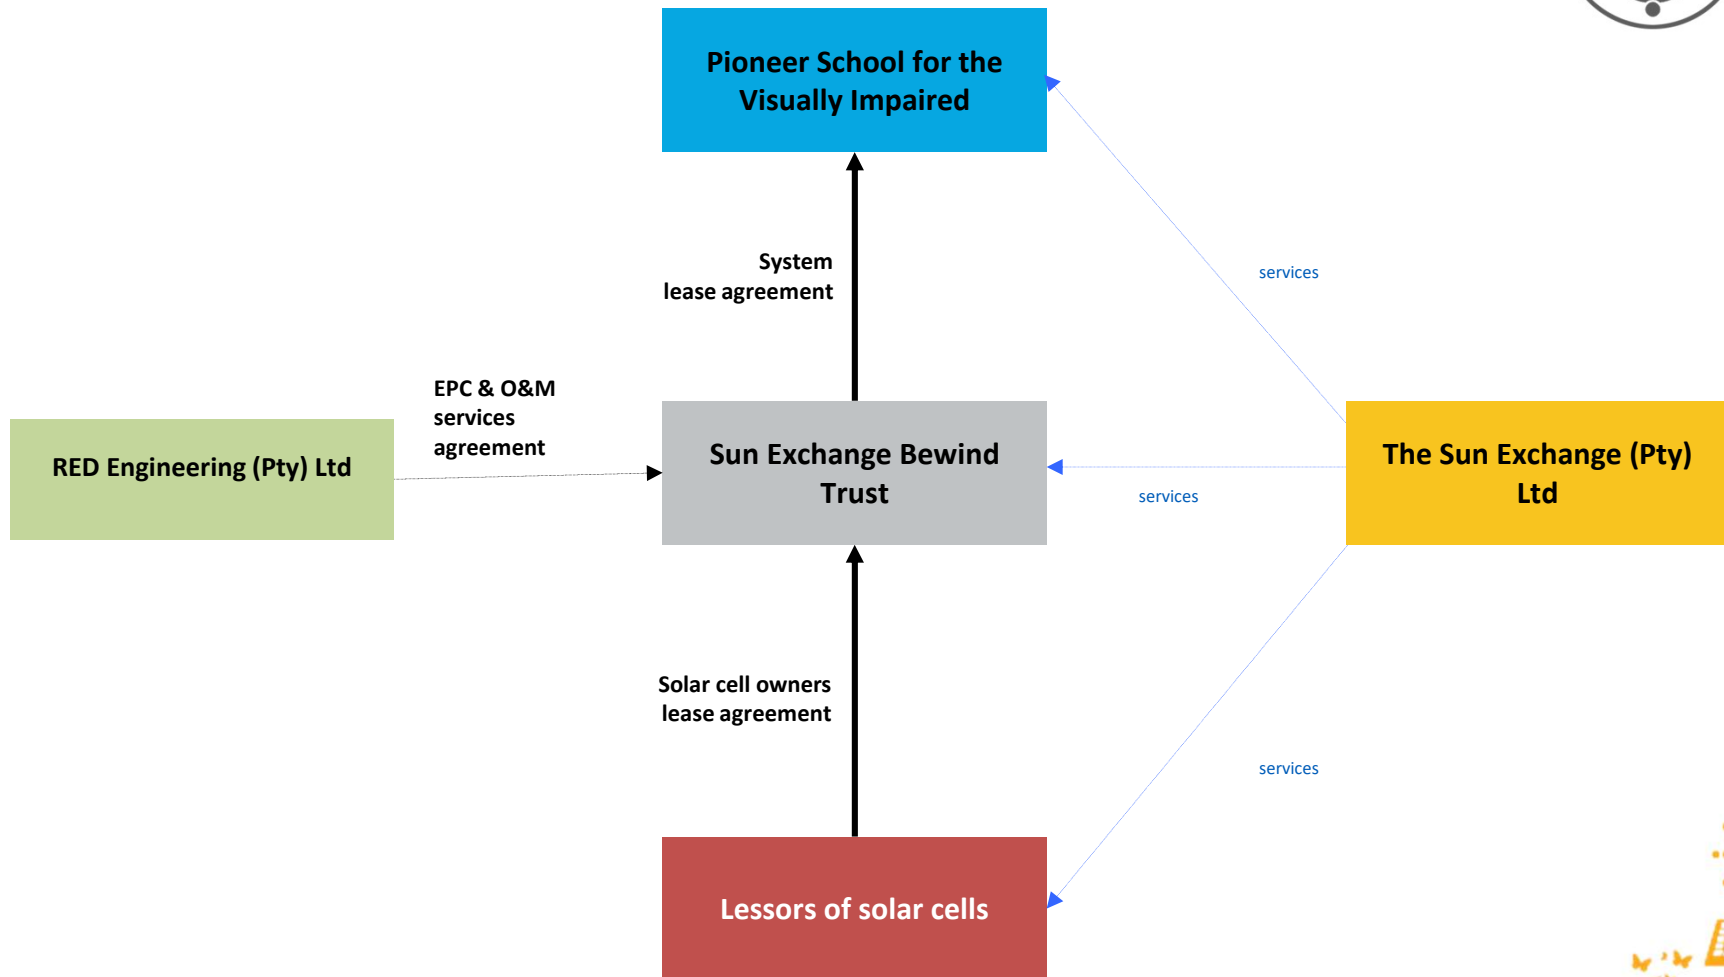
Pioneer School for the Visually Impaired

System lease agreement

services

EPC & O&M services agreement

RED Engineering (Pty) Ltd

Sun Exchange Bewind Trust

services

The Sun Exchange (Pty) Ltd

Solar cell owners lease agreement

services

Lessors of solar cells